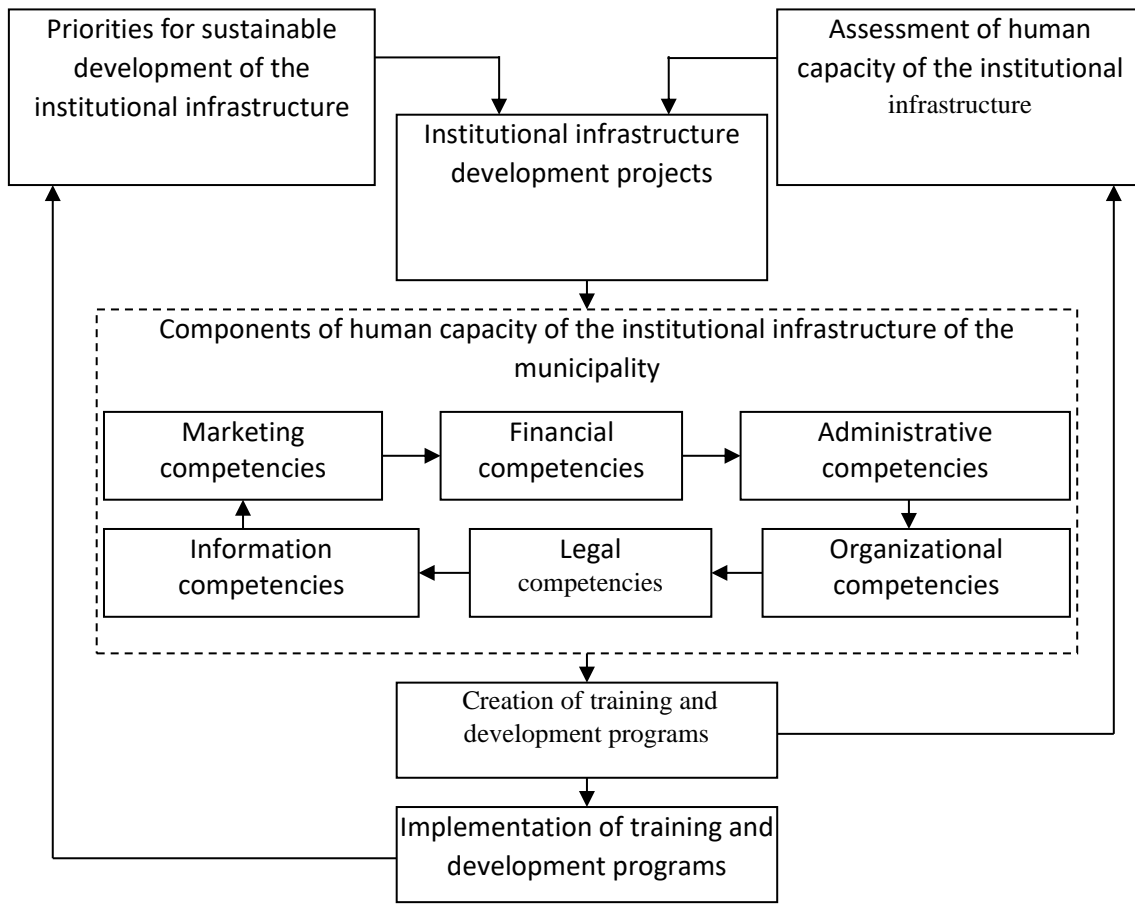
Priorities for sustainable development of the institutional infrastructure

Assessment of human capacity of the institutional infrastructure

Institutional infrastructure development projects

Components of human capacity of the institutional infrastructure of the municipality

Marketing competencies

Financial competencies

Administrative competencies

Information competencies

Legal competencies

Organizational competencies

Creation of training and development programs

Implementation of training and development programs